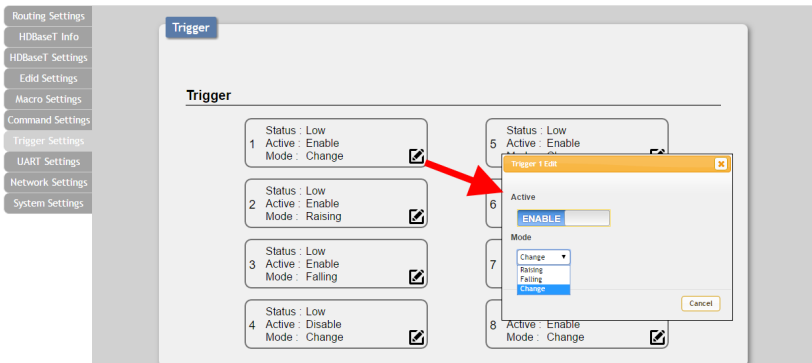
Routing Settings
HDBaseT Info
HDBaseT Settings
Edid Settings
Macro Settings
Command Settings
Trigger Settings
UART Settings
Network Settings
System Settings

Trigger

Trigger

1 Status : Low
Active : Enable
Mode : Change

2 Status : Low
Active : Enable
Mode : Raising

3 Status : Low
Active : Enable
Mode : Falling

4 Status : Low
Active : Disable
Mode : Change

5 Status : Low
Active : Enable
Mode : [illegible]

6

7

8 Active : Enable
Mode : Change

Trigger 1 Edit

Active

ENABLE

Mode

Change
Raising
Falling
Change

Cancel